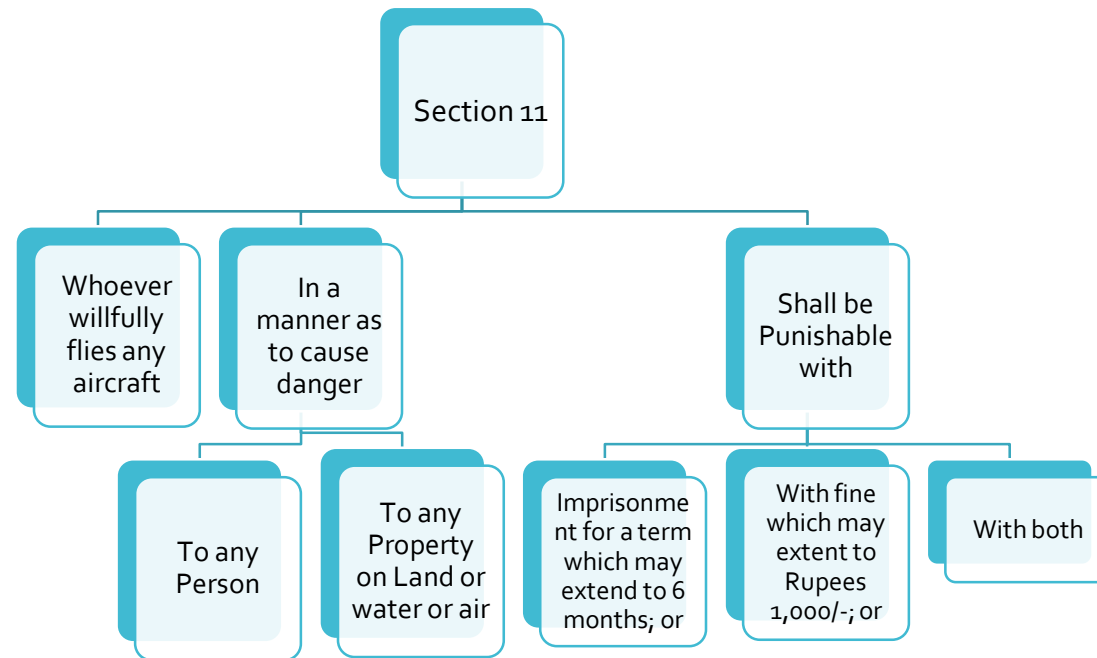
Section 11

Whoever willfully flies any aircraft

In a manner as to cause danger

Shall be Punishable with

To any Person

To any Property on Land or water or air

Imprisonment for a term which may extend to 6 months; or

With fine which may extent to Rupees 1,000/-; or

With both